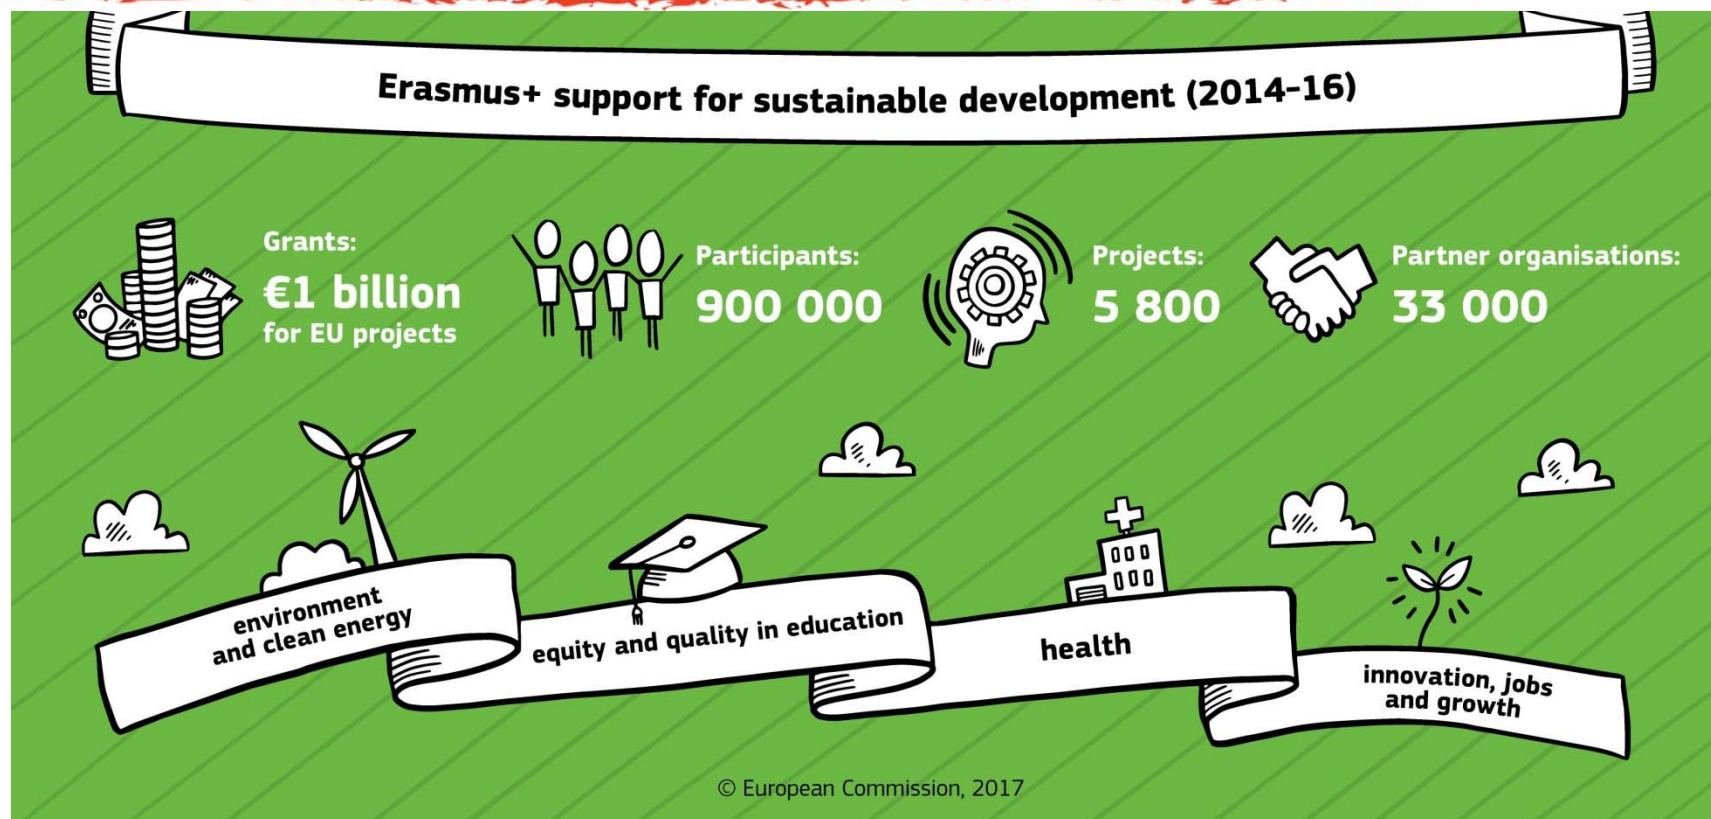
Erasmus+ support for sustainable development (2014-16)

Grants:
€1 billion
for EU projects

Participants:
900 000

Projects:
5 800

Partner organisations:
33 000

environment and clean energy

equity and quality in education

health

innovation, jobs and growth

© European Commission, 2017